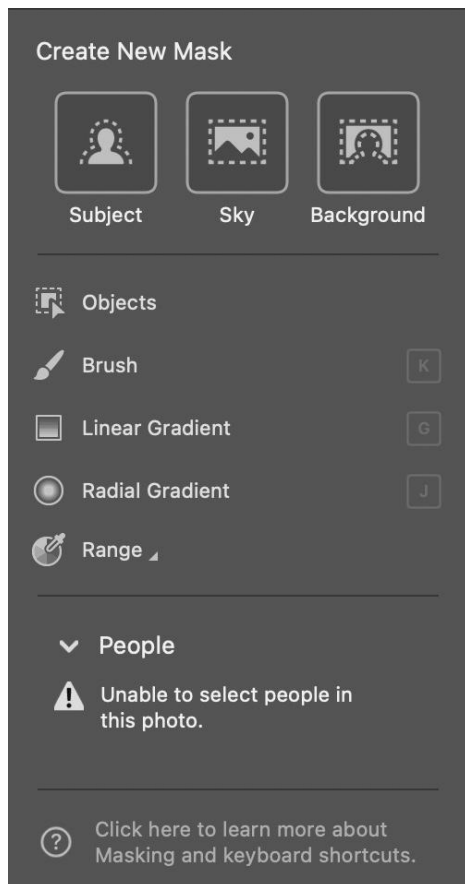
Create New Mask

Subject

Sky

Background

Objects

Brush K

Linear Gradient G

Radial Gradient J

Range

People

Unable to select people in this photo.

Click here to learn more about Masking and keyboard shortcuts.